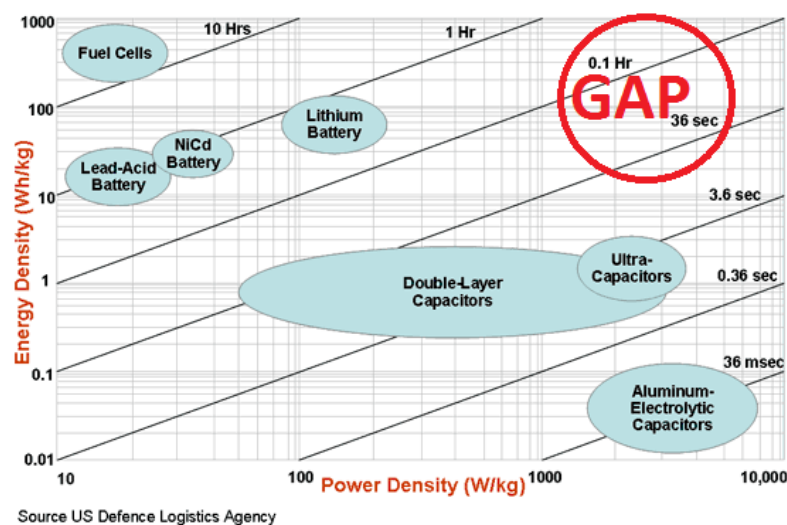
1000
100
10
1
0.1
0.01
Energy Density (Wh/kg)
10 Hrs
1 Hr
0.1 Hr
GAP
36 sec
3.6 sec
0.36 sec
36 msec
Fuel Cells
Lithium Battery
NiCd Battery
Lead-Acid Battery
Double-Layer Capacitors
Ultra-Capacitors
Aluminum-Electrolytic Capacitors
10
100
1000
10,000
Power Density (W/kg)
Source US Defence Logistics Agency